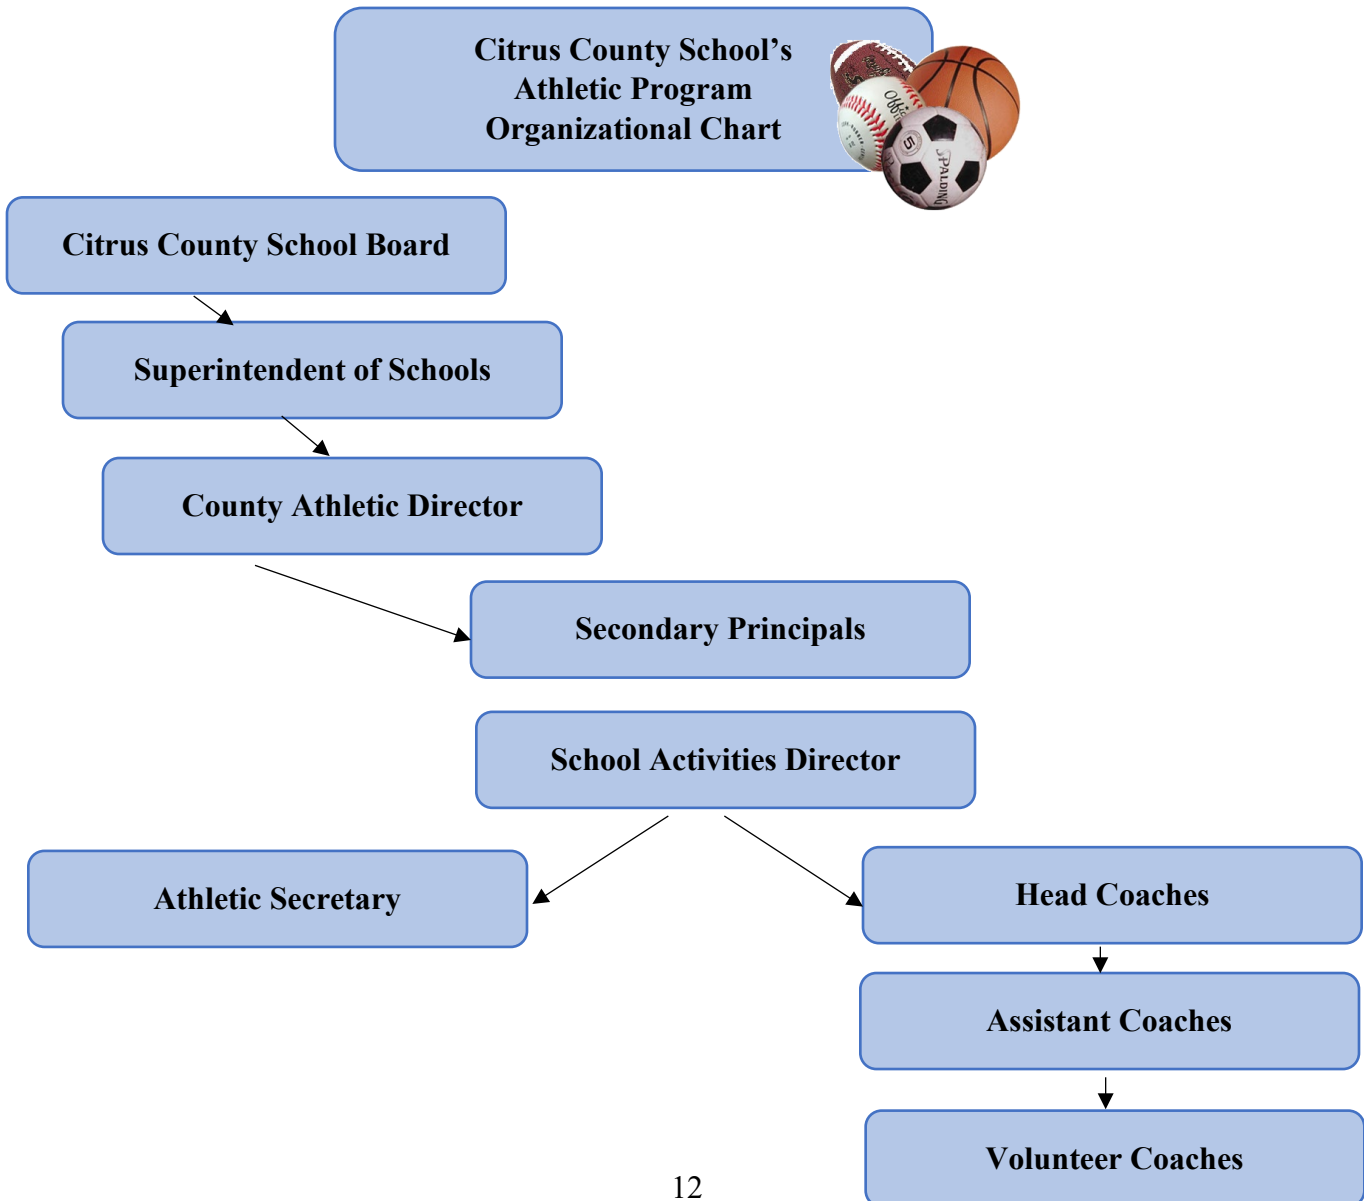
Citrus County School's Athletic Program Organizational Chart

Citrus County School Board

Superintendent of Schools

County Athletic Director

Secondary Principals

School Activities Director

Athletic Secretary

Head Coaches

Assistant Coaches

Volunteer Coaches

12